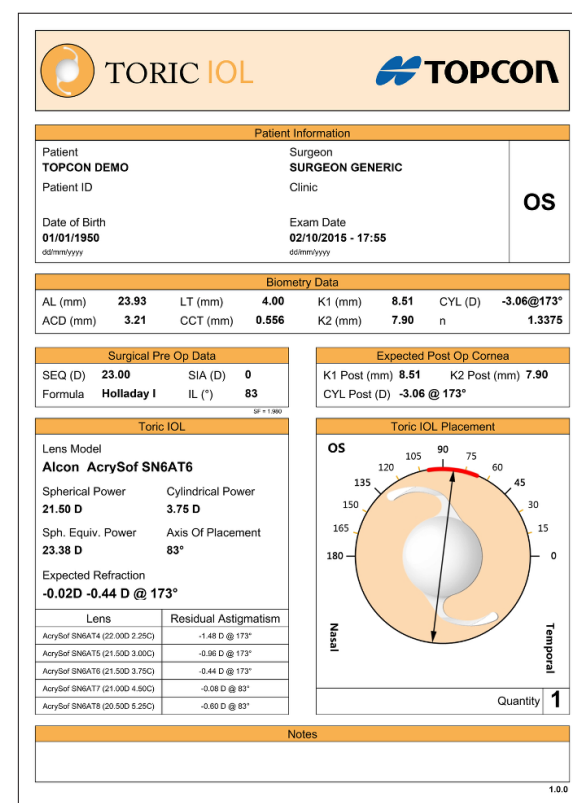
TORIC IOL

TOPCON

Patient Information

Patient
TOPCON DEMO

Surgeon
SURGEON GENERIC

Patient ID

Clinic

OS

Date of Birth
01/01/1950
dd/mm/yyyy

Exam Date
02/10/2015 - 17:55
dd/mm/yyyy

Biometry Data

| AL (mm) | 23.93 | LT (mm) | 4.00 | K1 (mm) | 8.51 | CYL (D) | -3.06@173° |
|---|---|---|---|---|---|---|---|
| ACD (mm) | 3.21 | CCT (mm) | 0.556 | K2 (mm) | 7.90 | n | 1.3375 |

Surgical Pre Op Data

SEQ (D) 23.00 SIA (D) 0
Formula Holladay I IL (°) 83

SF = 1.980

Expected Post Op Cornea

K1 Post (mm) 8.51 K2 Post (mm) 7.90
CYL Post (D) -3.06 @ 173°

Toric IOL

Lens Model
Alcon AcrySof SN6AT6

Spherical Power
21.50 D

Cylindrical Power
3.75 D

Sph. Equiv. Power
23.38 D

Axis Of Placement
83°

Expected Refraction
-0.02D -0.44 D @ 173°

| Lens | Residual Astigmatism |
|---|---|
| AcrySof SN6AT4 (22.00D 2.25C) | -1.48 D @ 173° |
| AcrySof SN6AT5 (21.50D 3.00C) | -0.96 D @ 173° |
| AcrySof SN6AT6 (21.50D 3.75C) | -0.44 D @ 173° |
| AcrySof SN6AT7 (21.00D 4.50C) | -0.08 D @ 83° |
| AcrySof SN6AT8 (20.50D 5.25C) | -0.60 D @ 83° |

Toric IOL Placement

OS
90 105 75 120 60 135 45 150 30 165 15 180 0

Nasal
Temporal

Quantity 1

Notes

1.0.0